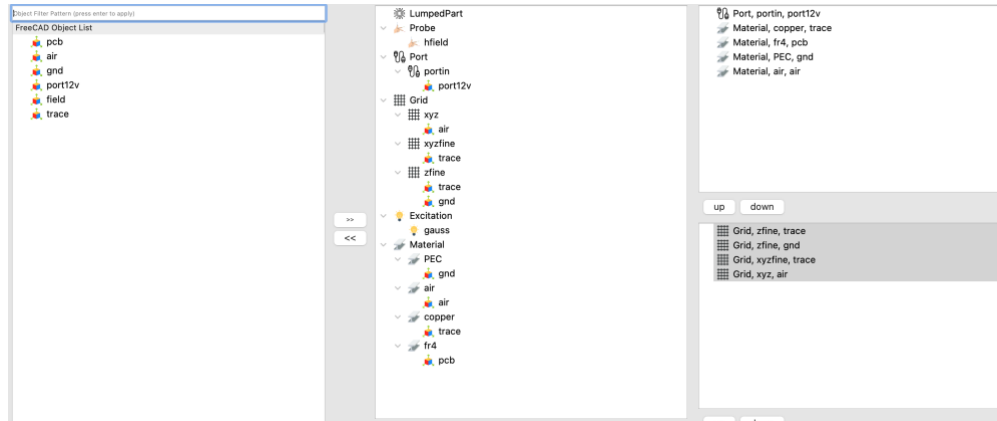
Object Filter Pattern (press enter to apply)

FreeCAD Object List
pcb
air
gnd
port12v
field
trace

>>
<<

LumpedPart
Probe
hfield
Port
portin
port12v
Grid
xyz
air
xyzfine
trace
zfine
trace
gnd
Excitation
gauss
Material
PEC
gnd
air
air
copper
trace
fr4
pcb

Port, portin, port12v
Material, copper, trace
Material, fr4, pcb
Material, PEC, gnd
Material, air, air

up
down

Grid, zfine, trace
Grid, zfine, gnd
Grid, xyzfine, trace
Grid, xyz, air